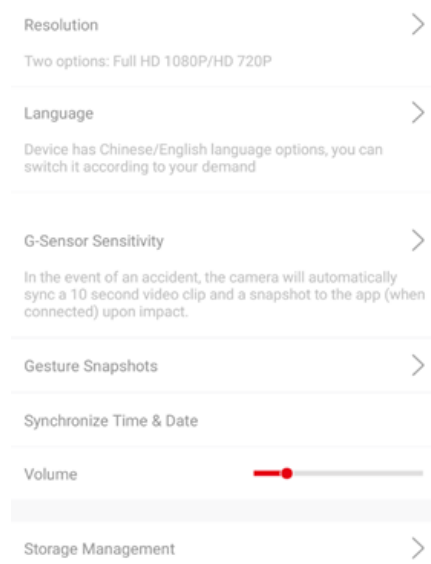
Resolution

Two options: Full HD 1080P/HD 720P

Language

Device has Chinese/English language options, you can switch it according to your demand

G-Sensor Sensitivity

In the event of an accident, the camera will automatically sync a 10 second video clip and a snapshot to the app (when connected) upon impact.

Gesture Snapshots

Synchronize Time & Date

Volume

Storage Management